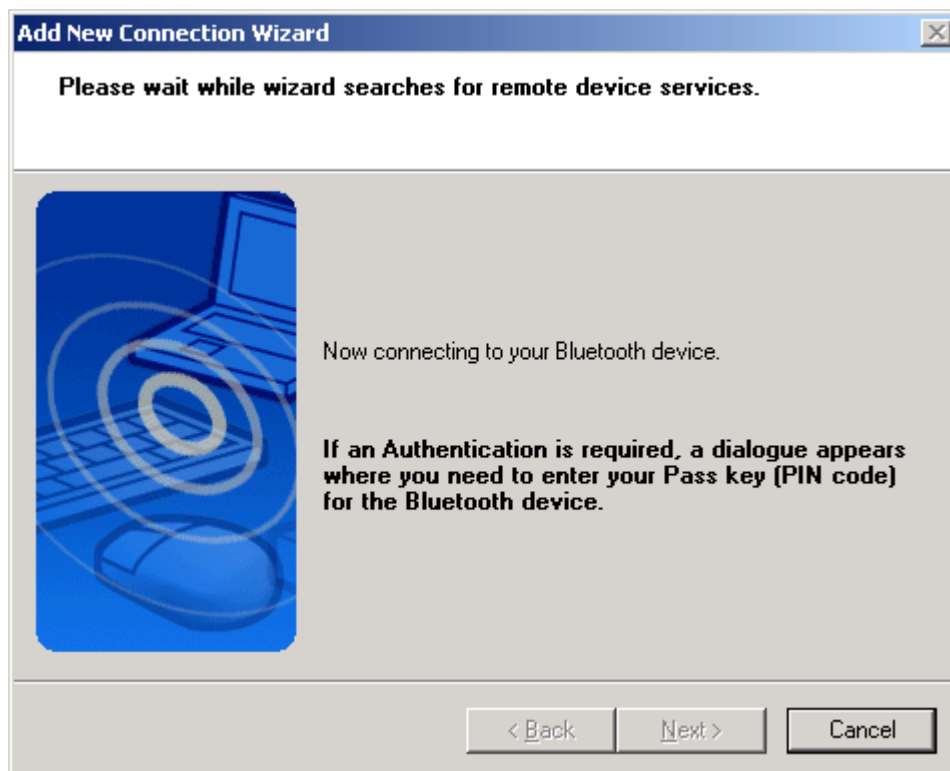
Add New Connection Wizard

Please wait while wizard searches for remote device services.

Now connecting to your Bluetooth device.

If an Authentication is required, a dialogue appears where you need to enter your Pass key (PIN code) for the Bluetooth device.

< Back

Next >

Cancel